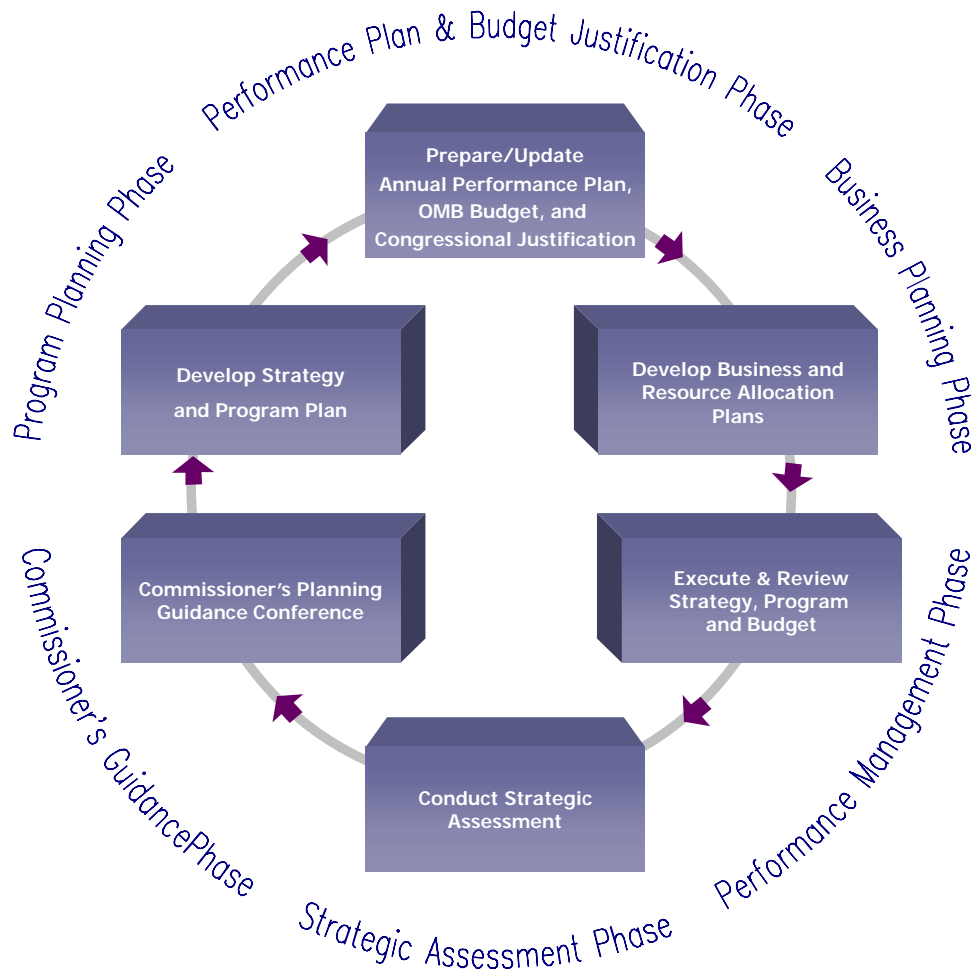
Performance Plan & Budget Justification Phase

Prepare/Update Annual Performance Plan, OMB Budget, and Congressional Justification

Business Planning Phase

Develop Business and Resource Allocation Plans

Performance Management Phase

Execute & Review Strategy, Program and Budget

Strategic Assessment Phase

Conduct Strategic Assessment

Commissioner's GuidancePhase

Commissioner's Planning Guidance Conference

Program Planning Phase

Develop Strategy and Program Plan